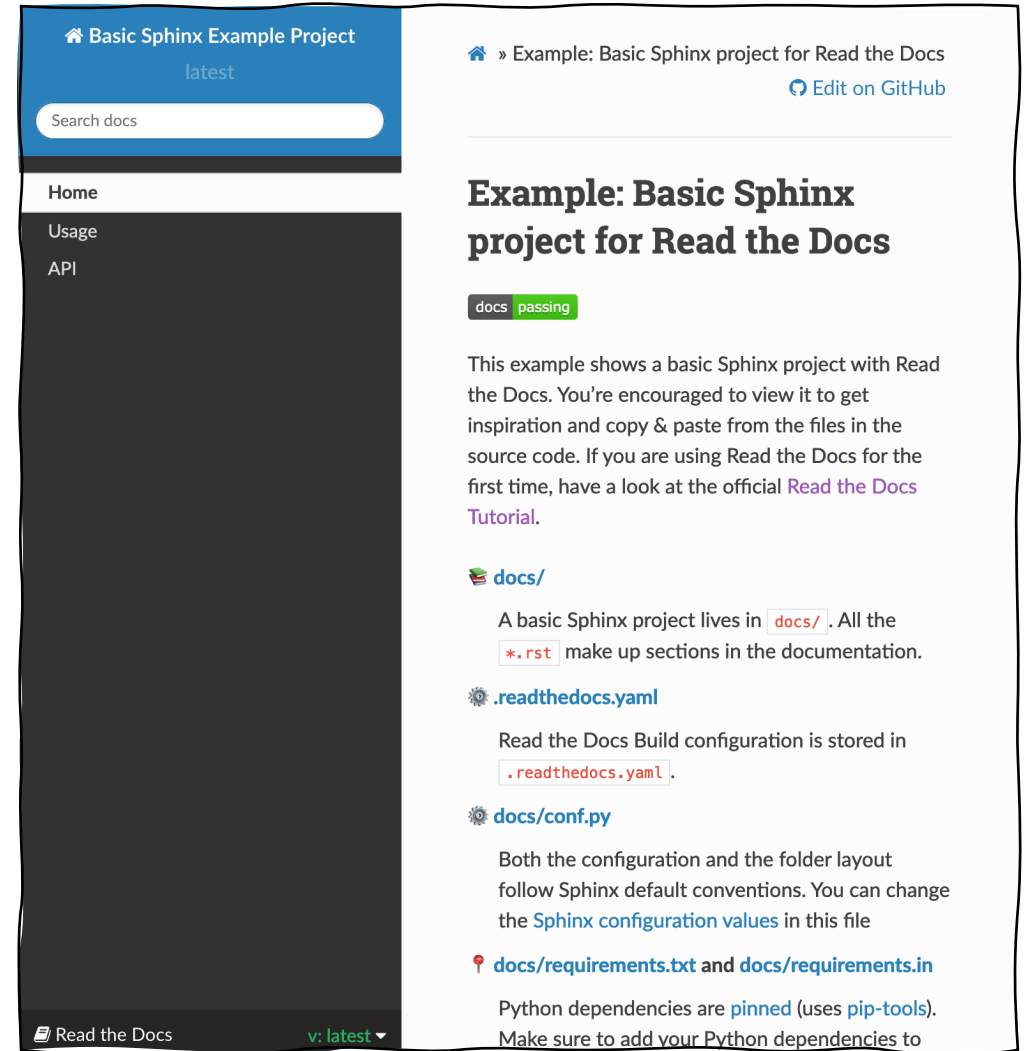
Basic Sphinx Example Project
latest
Search docs
Home
Usage
API
Read the Docs
v: latest

» Example: Basic Sphinx project for Read the Docs
Edit on GitHub

Example: Basic Sphinx project for Read the Docs

docs passing

This example shows a basic Sphinx project with Read the Docs. You're encouraged to view it to get inspiration and copy & paste from the files in the source code. If you are using Read the Docs for the first time, have a look at the official Read the Docs Tutorial.

docs/

A basic Sphinx project lives in docs/. All the *.rst make up sections in the documentation.

.readthedocs.yaml

Read the Docs Build configuration is stored in .readthedocs.yaml.

docs/conf.py

Both the configuration and the folder layout follow Sphinx default conventions. You can change the Sphinx configuration values in this file

docs/requirements.txt and docs/requirements.in

Python dependencies are pinned (uses pip-tools). Make sure to add your Python dependencies to